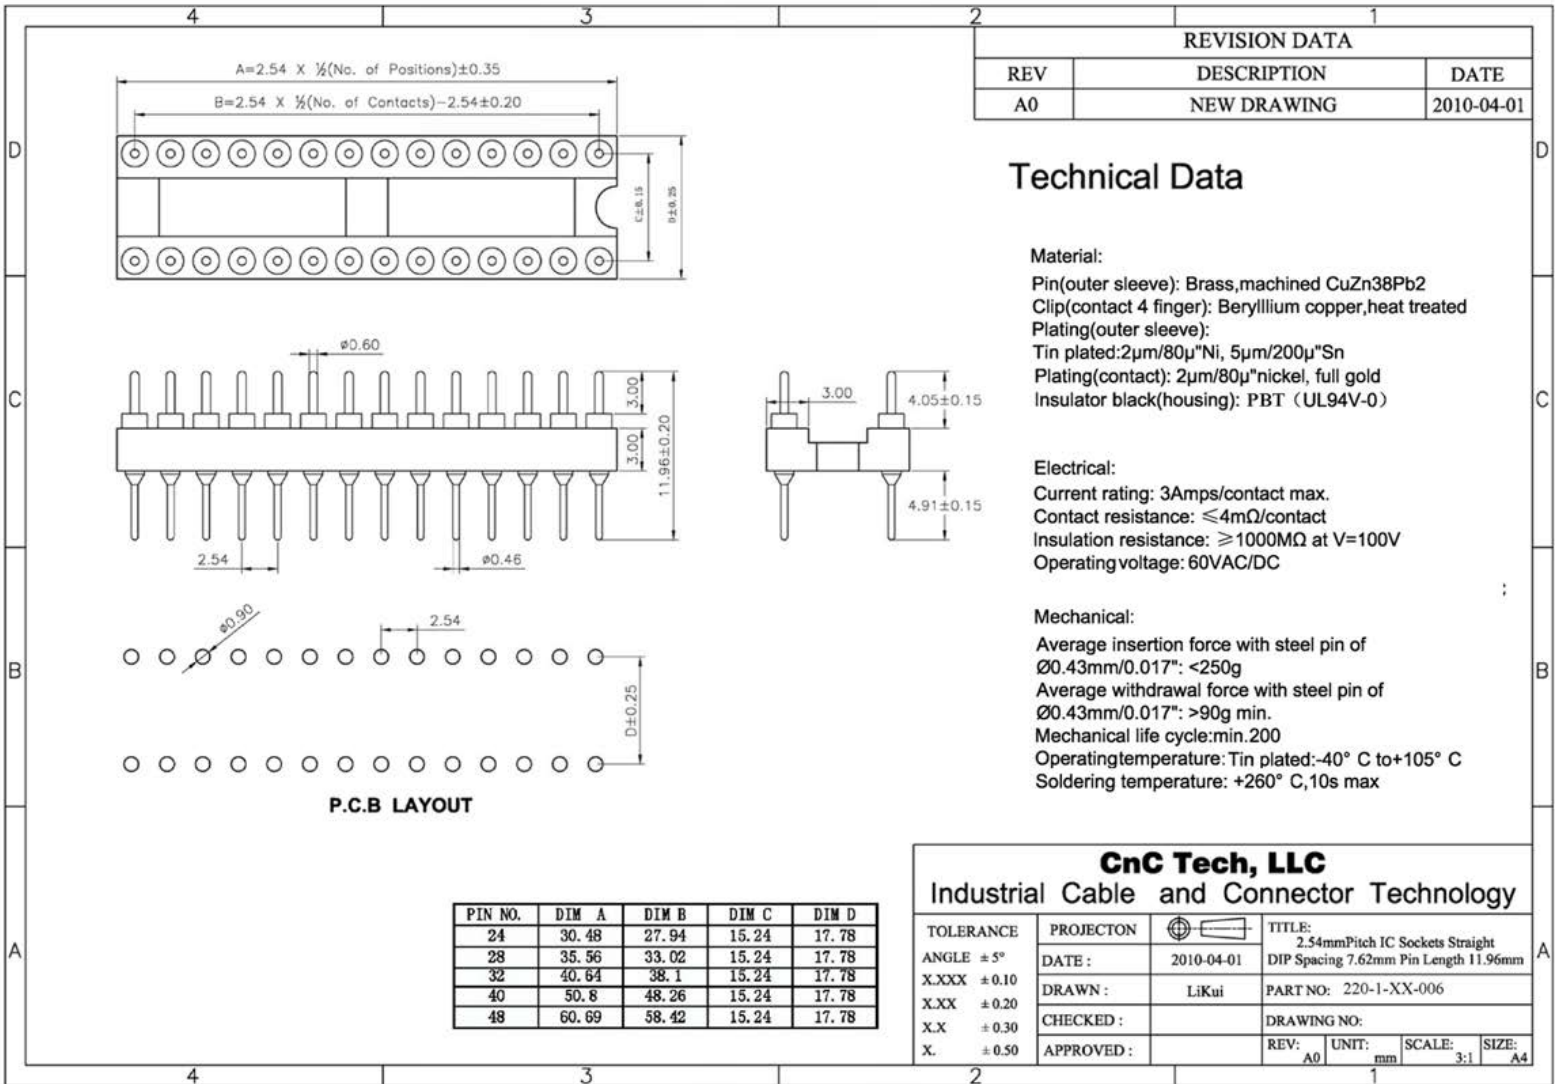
4 3 2 1

| REVISION DATA | | |
|---|---|---|
| REV | DESCRIPTION | DATE |
| A0 | NEW DRAWING | 2010-04-01 |

D

A=2.54 X ½(No. of Positions)±0.35

B=2.54 X ½(No. of Contacts)−2.54±0.20

C±0.15

D±0.25

Technical Data

Material:
Pin(outer sleeve): Brass,machined CuZn38Pb2
Clip(contact 4 finger): Berylllium copper,heat treated
Plating(outer sleeve):
Tin plated:2μm/80μ"Ni, 5μm/200μ"Sn
Plating(contact): 2μm/80μ"nickel, full gold
Insulator black(housing): PBT（UL94V-0）

C

ø0.60

3.00

3.00

11.96±0.20

3.00

4.05±0.15

4.91±0.15

2.54

ø0.46

Electrical:
Current rating: 3Amps/contact max.
Contact resistance: ≤4mΩ/contact
Insulation resistance: ≥1000MΩ at V=100V
Operatingvoltage: 60VAC/DC

;

B

ø0.90

2.54

D±0.25

Mechanical:
Average insertion force with steel pin of Ø0.43mm/0.017": <250g
Average withdrawal force with steel pin of Ø0.43mm/0.017": >90g min.
Mechanical life cycle:min.200
Operatingtemperature: Tin plated:-40° C to+105° C
Soldering temperature: +260° C,10s max

P.C.B LAYOUT

CnC Tech, LLC
Industrial Cable and Connector Technology

A

| PIN NO. | DIM A | DIM B | DIM C | DIM D |
|---|---|---|---|---|
| 24 | 30.48 | 27.94 | 15.24 | 17.78 |
| 28 | 35.56 | 33.02 | 15.24 | 17.78 |
| 32 | 40.64 | 38.1 | 15.24 | 17.78 |
| 40 | 50.8 | 48.26 | 15.24 | 17.78 |
| 48 | 60.69 | 58.42 | 15.24 | 17.78 |

TOLERANCE
ANGLE ± 5°
X.XXX ± 0.10
X.XX ± 0.20
X.X ± 0.30
X. ± 0.50

PROJECTON
DATE: 2010-04-01
DRAWN: LiKui
CHECKED:
APPROVED:

TITLE: 2.54mmPitch IC Sockets Straight DIP Spacing 7.62mm Pin Length 11.96mm
PART NO: 220-1-XX-006
DRAWING NO:
REV: A0 UNIT: mm SCALE: 3:1 SIZE: A4

4 3 2 1